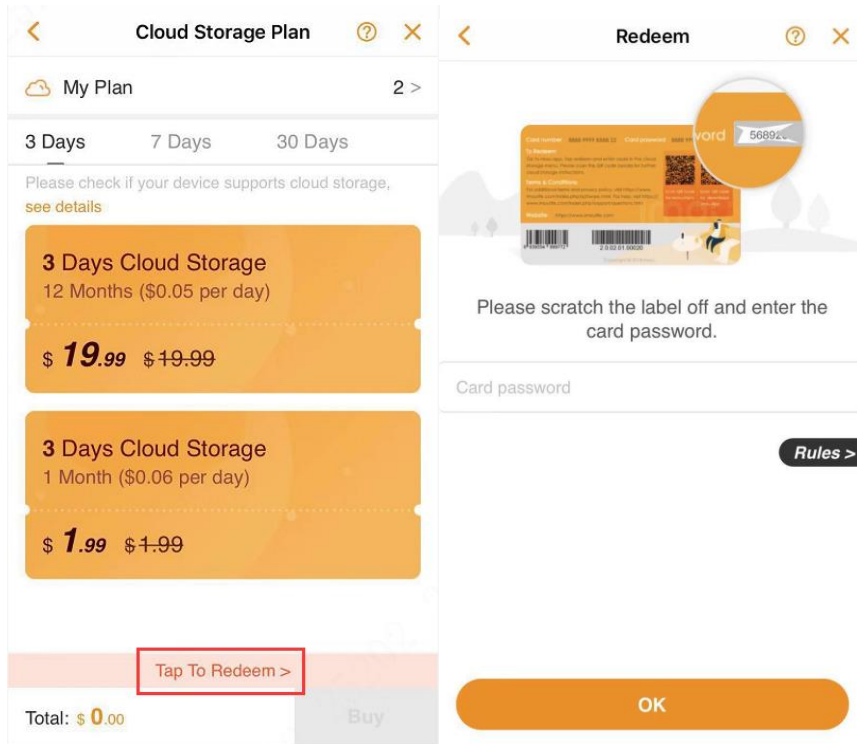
<
Cloud Storage Plan
×

My Plan
2 >

3 Days
7 Days
30 Days

Please check if your device supports cloud storage, see details

3 Days Cloud Storage
12 Months ($0.05 per day)

$ 19.99 $19.99

3 Days Cloud Storage
1 Month ($0.06 per day)

$ 1.99 $1.99

Tap To Redeem >

Total: $ 0.00
Buy

<
Redeem
×

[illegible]
vord 56892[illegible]

Please scratch the label off and enter the card password.

Card password

Rules >

OK